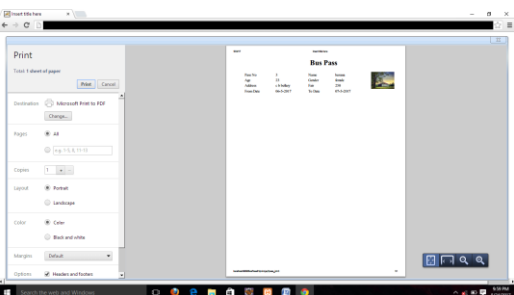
Insert title here

Print

Total: 1 sheet of paper

Print Cancel

Destination Microsoft Print to PDF

Change...

Pages All

e.g. 1-5, 8, 11-13

Copies 1

Layout Portrait

Landscape

Color Color

Black and white

Margins Default

Options Headers and footers

Bus Pass

| Pass No | 2 | Name | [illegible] |
|---|---|---|---|
| Age | 21 | Gender | female |
| Address | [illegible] | Fair | 250 |
| From Date | 04-3-2017 | To Date | 07-3-2017 |

Search the web and Windows